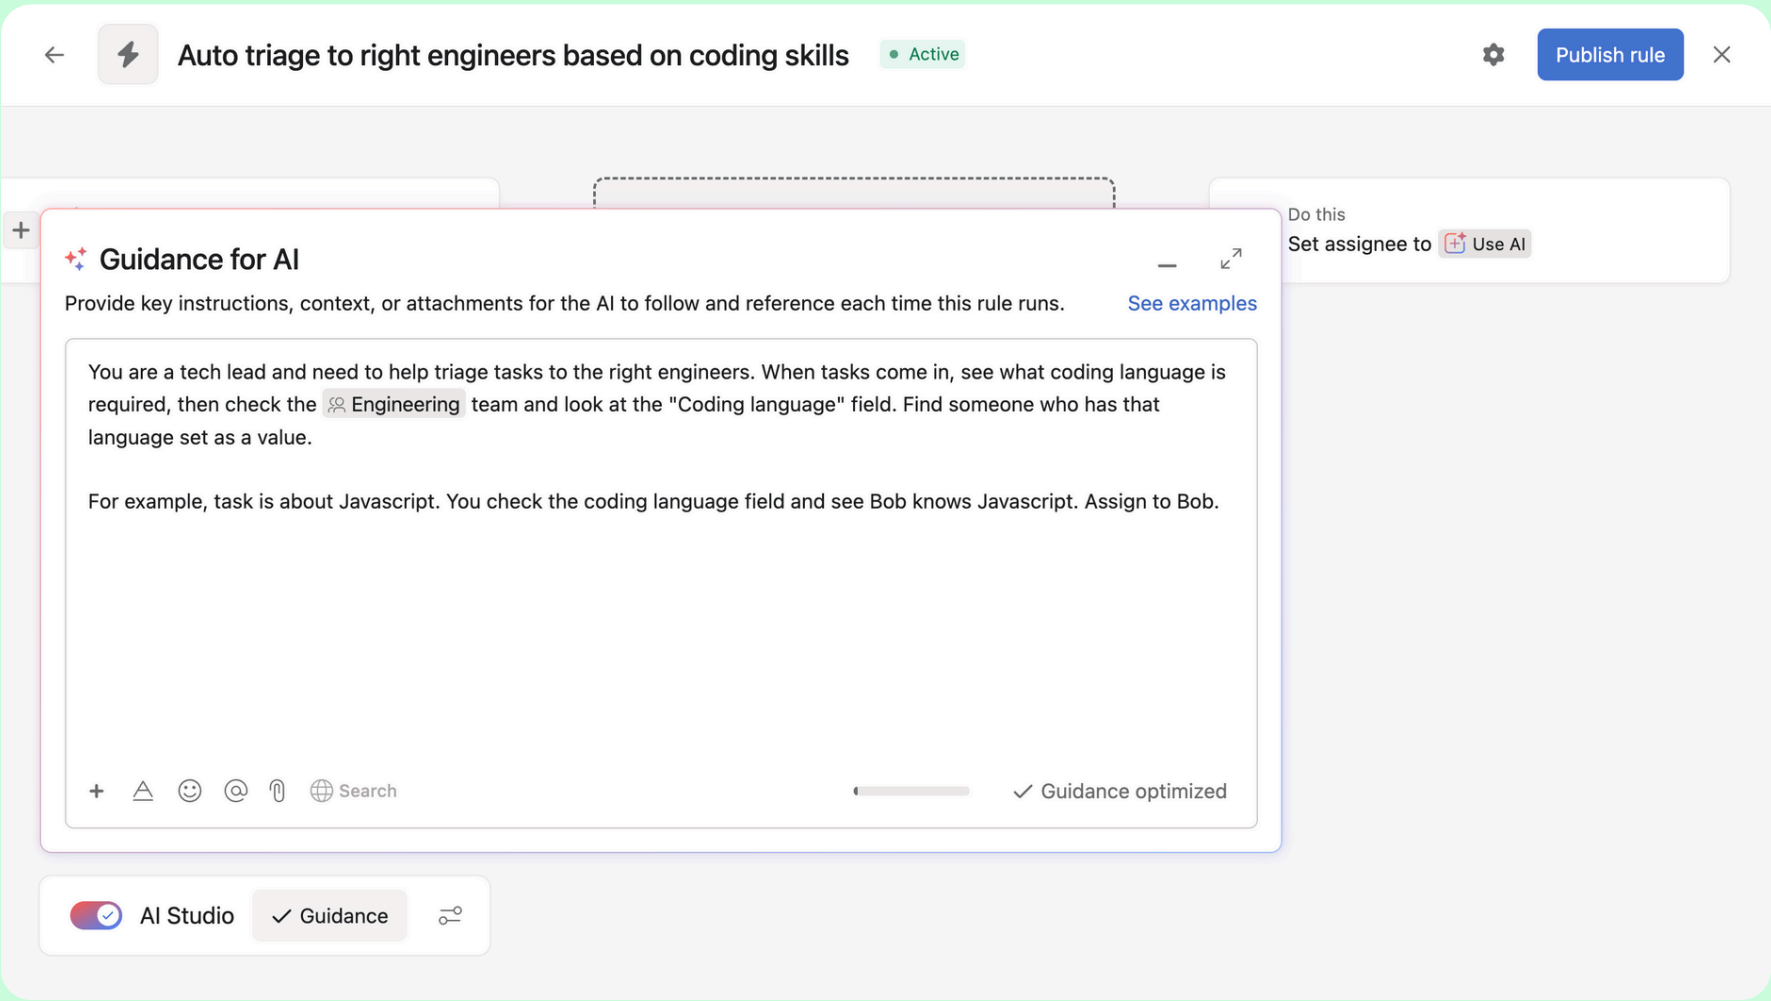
Auto triage to right engineers based on coding skills
Active
Publish rule

Do this
Set assignee to Use AI

Guidance for AI
Provide key instructions, context, or attachments for the AI to follow and reference each time this rule runs.
See examples

You are a tech lead and need to help triage tasks to the right engineers. When tasks come in, see what coding language is required, then check the Engineering team and look at the "Coding language" field. Find someone who has that language set as a value.

For example, task is about Javascript. You check the coding language field and see Bob knows Javascript. Assign to Bob.

Search
Guidance optimized

AI Studio
Guidance